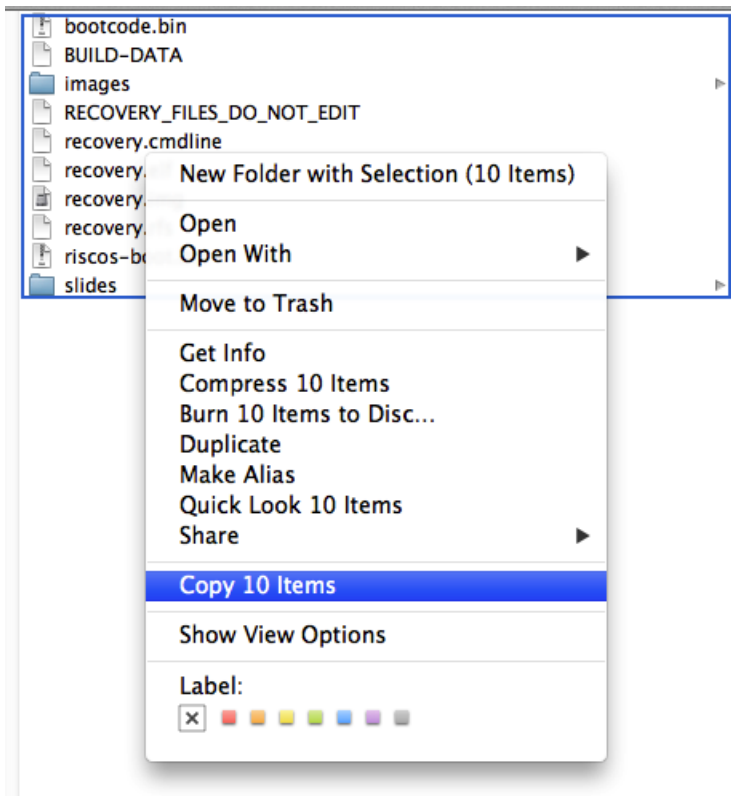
bootcode.bin
BUILD-DATA
images
RECOVERY_FILES_DO_NOT_EDIT
recovery.cmdline
recovery.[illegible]
recovery.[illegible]
recovery.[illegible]
riscos-bo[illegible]
slides

New Folder with Selection (10 Items)

Open
Open With

Move to Trash

Get Info
Compress 10 Items
Burn 10 Items to Disc...
Duplicate
Make Alias
Quick Look 10 Items
Share

Copy 10 Items

Show View Options

Label: